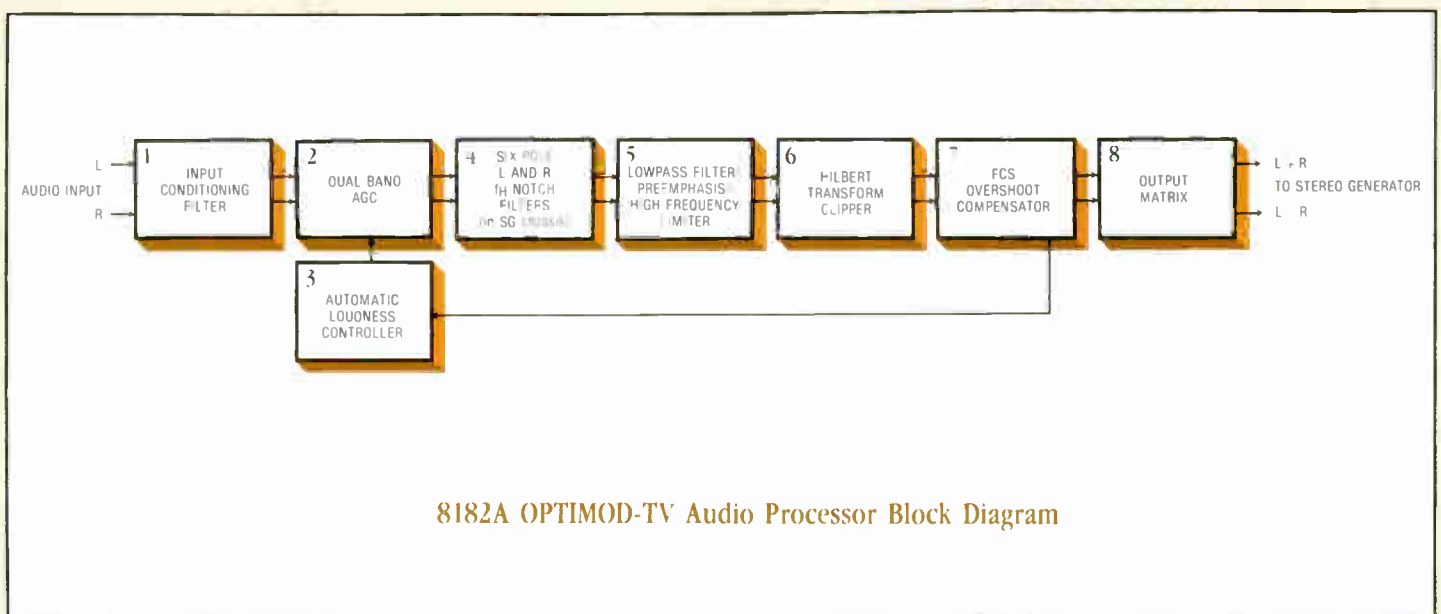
L
AUDIO INPUT
R

1
INPUT CONDITIONING FILTER

2
OUAL BANO AGC

3
AUTOMATIC LOUONESS CONTROLLER

4
SIX POLE L AND R fH NOTCH FILTERS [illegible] SG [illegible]

5
LOWPASS FILTER PREEMPHASIS HIGH FREQUENCY LIMITER

6
HILBERT TRANSFORM CLIPPER

7
FCS OVERSHOOT COMPENSATOR

8
OUTPUT MATRIX

L + R
TO STEREO GENERATOR
L − R

8182A OPTIMOD-TV Audio Processor Block Diagram